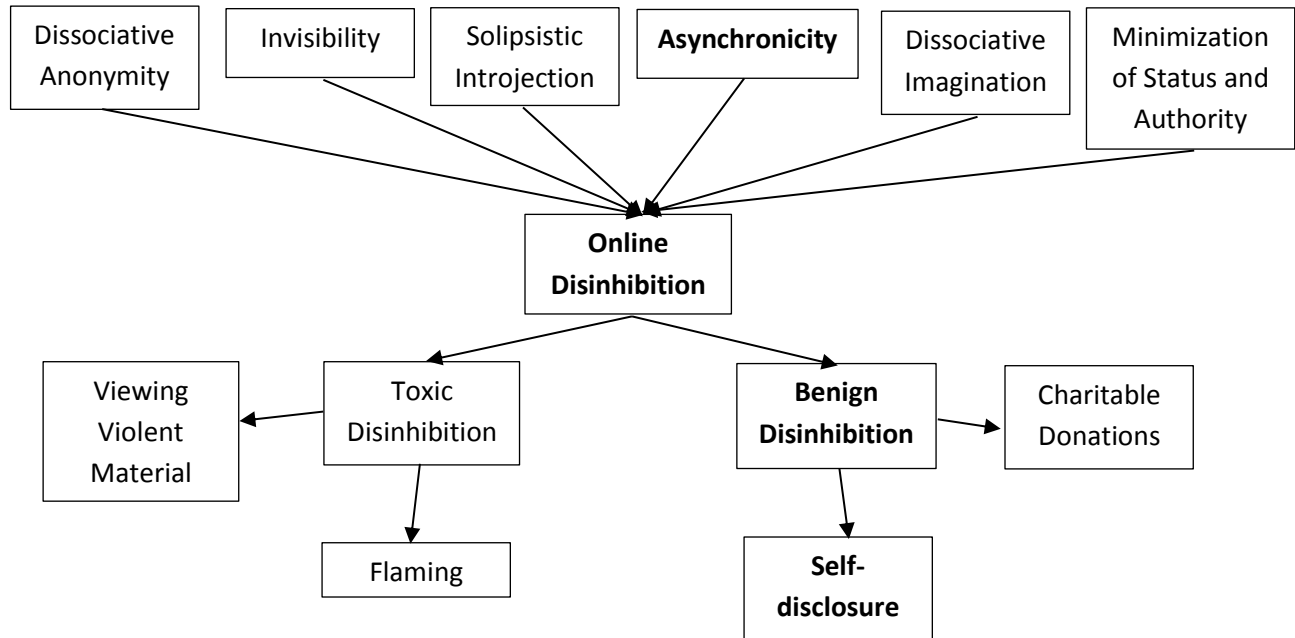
Dissociative Anonymity

Invisibility

Solipsistic Introjection

Asynchronicity

Dissociative Imagination

Minimization of Status and Authority

Online Disinhibition

Viewing Violent Material

Toxic Disinhibition

Benign Disinhibition

Charitable Donations

Flaming

Self-disclosure